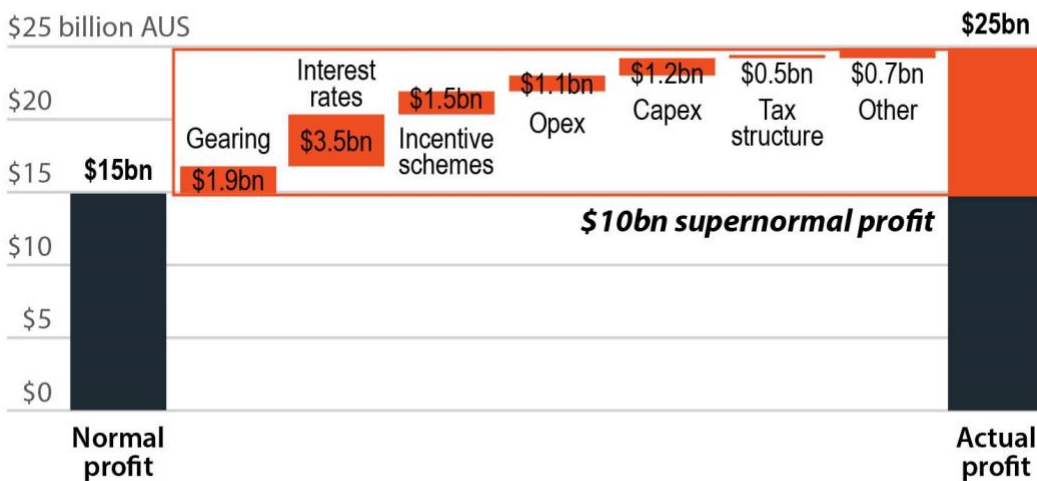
$25 billion AUS
$25bn
$20
$15
$10
$5
$0
$15bn
Gearing
$1.9bn
Interest rates
$3.5bn
$1.5bn
Incentive schemes
$1.1bn
Opex
$1.2bn
Capex
$0.5bn
Tax structure
$0.7bn
Other
$10bn supernormal profit
Normal profit
Actual profit